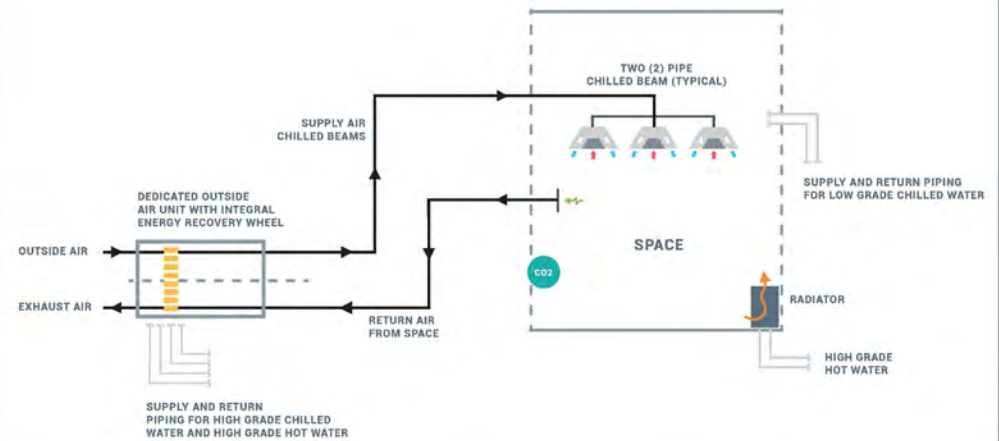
TWO (2) PIPE CHILLED BEAM (TYPICAL)

SUPPLY AIR CHILLED BEAMS

SUPPLY AND RETURN PIPING FOR LOW GRADE CHILLED WATER

DEDICATED OUTSIDE AIR UNIT WITH INTEGRAL ENERGY RECOVERY WHEEL

OUTSIDE AIR

SPACE

CO2

EXHAUST AIR

RADIATOR

RETURN AIR FROM SPACE

HIGH GRADE HOT WATER

SUPPLY AND RETURN PIPING FOR HIGH GRADE CHILLED WATER AND HIGH GRADE HOT WATER